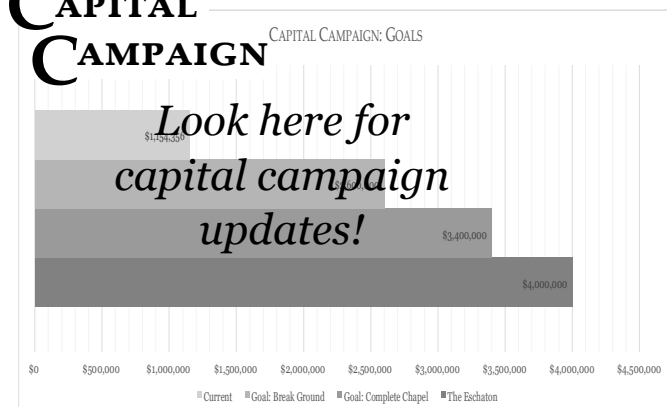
CAPITAL CAMPAIGN

CAPITAL CAMPAIGN: GOALS

Look here for capital campaign updates!

$1,154,330

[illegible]

$3,400,000

$4,000,000

$0 $500,000 $1,000,000 $1,500,000 $2,000,000 $2,500,000 $3,000,000 $3,500,000 $4,000,000 $4,500,000

Current Goal: Break Ground Goal: Complete Chapel The Eschaton